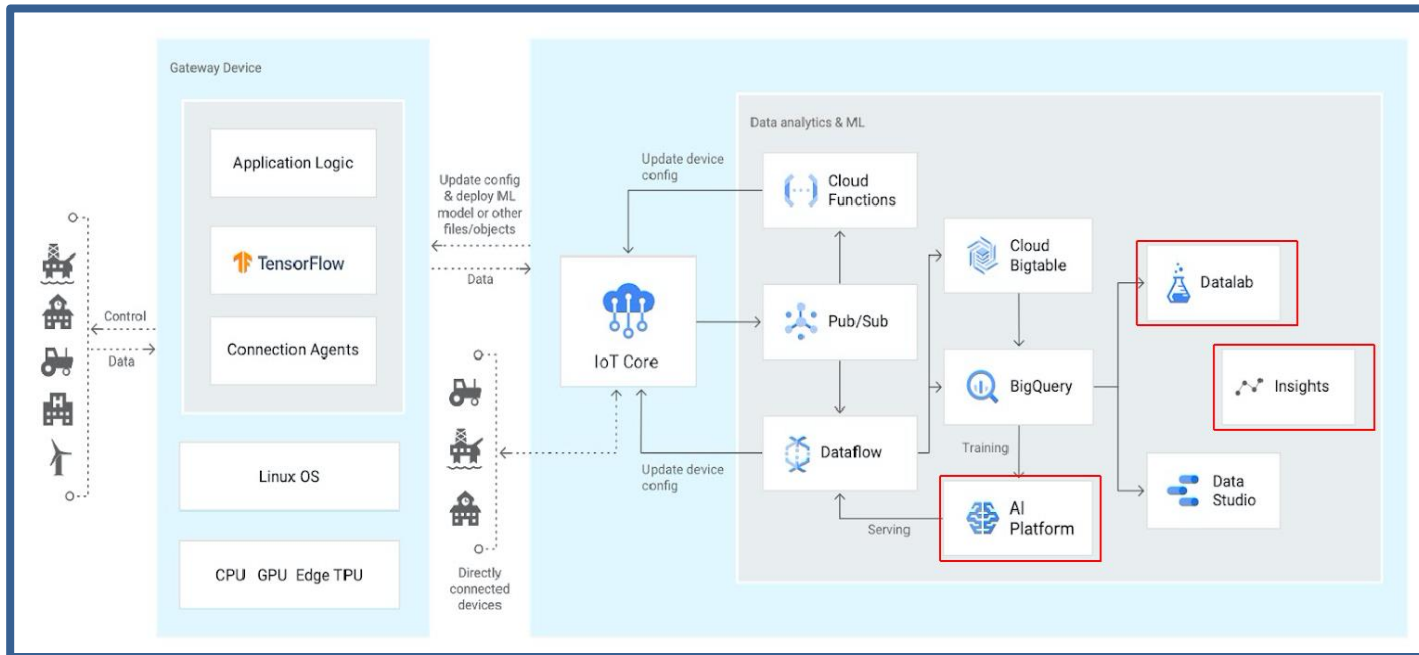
Gateway Device

Application Logic

TensorFlow

Connection Agents

Linux OS

CPU GPU Edge TPU

Control

Data

Update config & deploy ML model or other files/objects

Data

Directly connected devices

Data analytics & ML

Update device config

Cloud Functions

IoT Core

Pub/Sub

Dataflow

Update device config

Cloud Bigtable

BigQuery

Training

AI Platform

Serving

Datalab

Insights

Data Studio